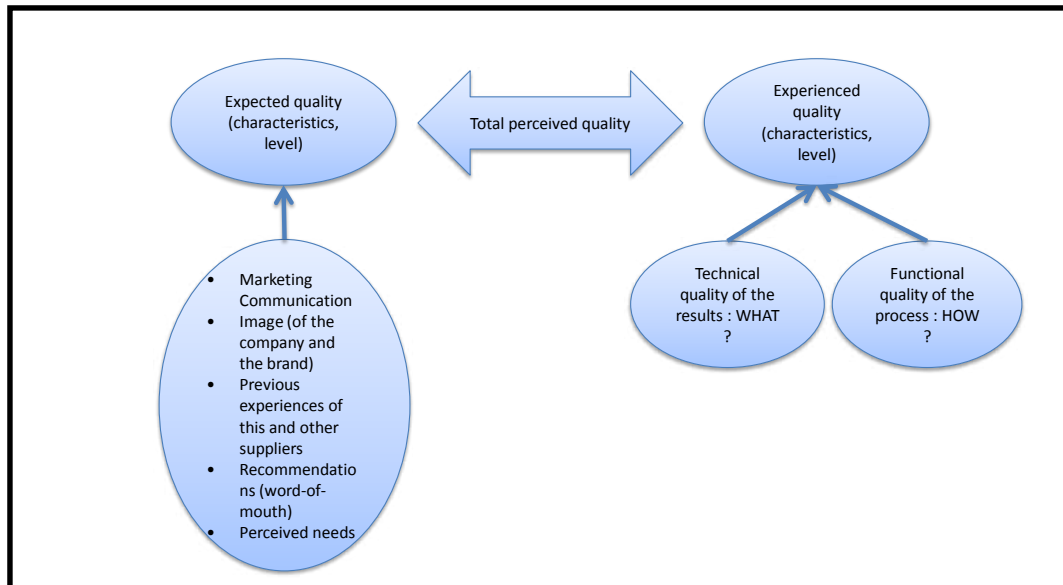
Expected quality (characteristics, level)

Total perceived quality

Experienced quality (characteristics, level)

- Marketing Communication
- Image (of the company and the brand)
- Previous experiences of this and other suppliers
- Recommendations (word-of-mouth)
- Perceived needs

Technical quality of the results : WHAT ?

Functional quality of the process : HOW ?